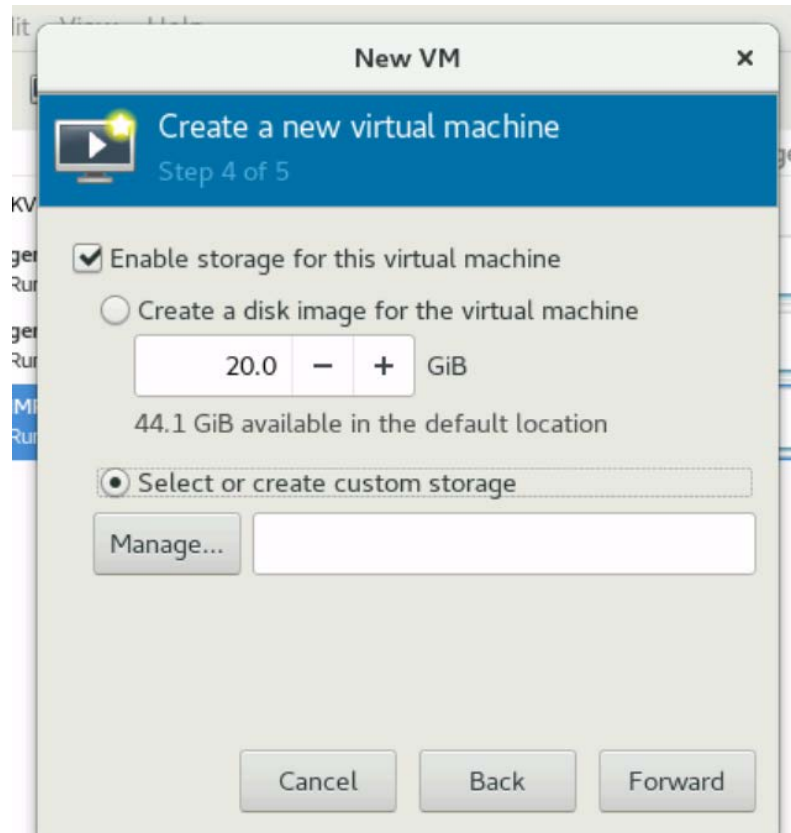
lit View Help

New VM

×

Create a new virtual machine

Step 4 of 5

KV

ger
Ru

ger
Ru

MI
Ru

Enable storage for this virtual machine

Create a disk image for the virtual machine

20.0 − + GiB

44.1 GiB available in the default location

Select or create custom storage

Manage...

Cancel

Back

Forward